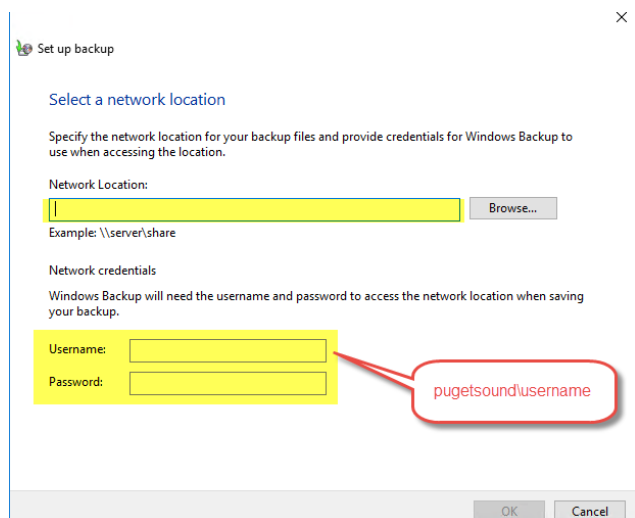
Set up backup

Select a network location

Specify the network location for your backup files and provide credentials for Windows Backup to use when accessing the location.

Network Location:

Browse...

Example: \\server\share

Network credentials

Windows Backup will need the username and password to access the network location when saving your backup.

Username:

Password:

pugetsound\username

OK

Cancel